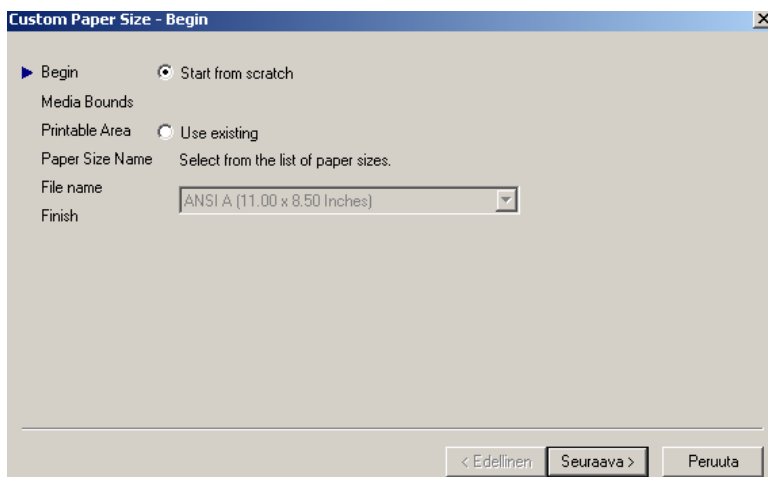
Custom Paper Size - Begin

Begin
Media Bounds
Printable Area
Paper Size Name
File name
Finish

Start from scratch

Use existing

Select from the list of paper sizes.

ANSI A (11.00 x 8.50 Inches)

< Edellinen
Seuraava >
Peruuta